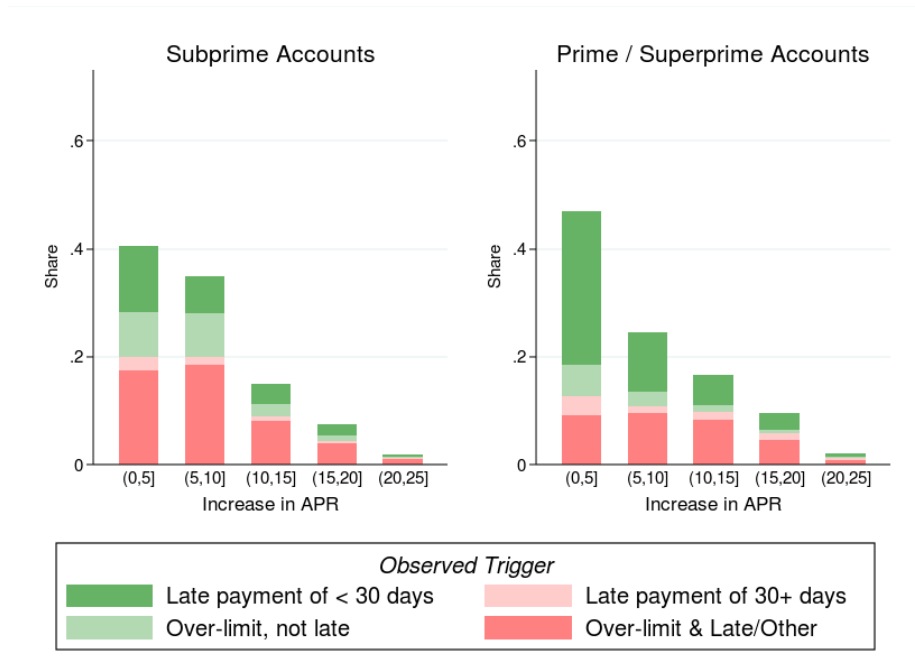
Subprime Accounts

Share

.6

.4

.2

0

(0,5]
(5,10]
(10,15]
(15,20]
(20,25]

Increase in APR

Prime / Superprime Accounts

Share

.6

.4

.2

0

(0,5]
(5,10]
(10,15]
(15,20]
(20,25]

Increase in APR

Observed Trigger

Late payment of < 30 days
Late payment of 30+ days
Over-limit, not late
Over-limit & Late/Other